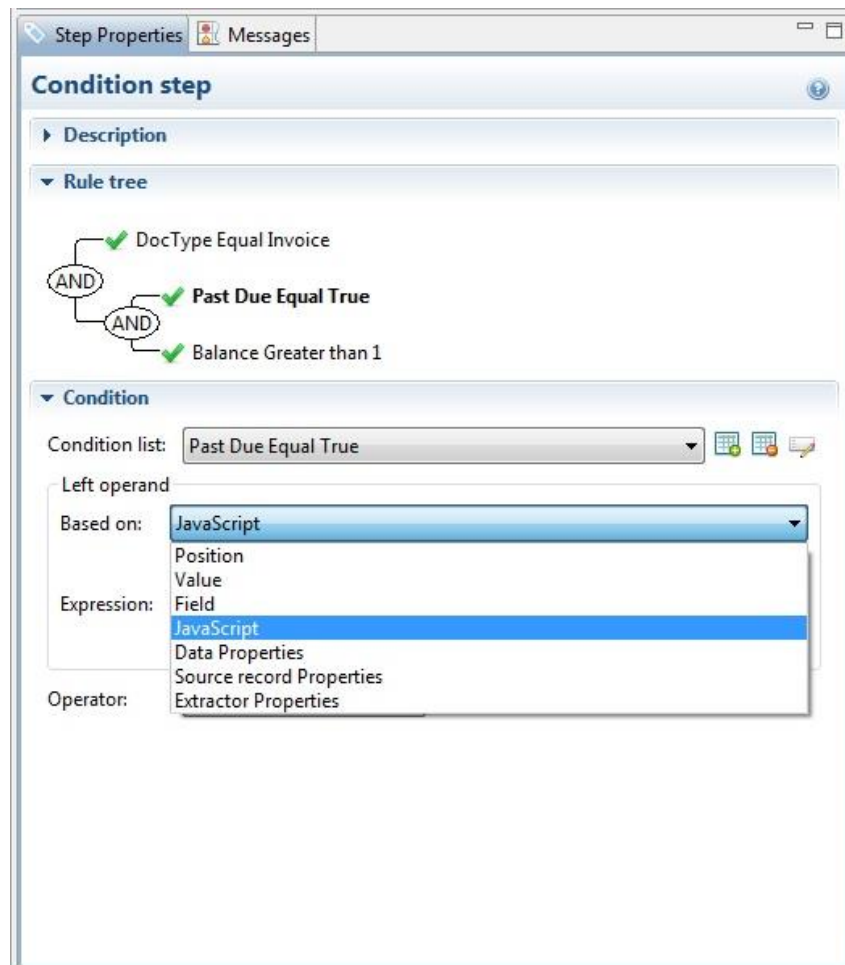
Step Properties Messages

Condition step

Description

Rule tree

DocType Equal Invoice

AND

Past Due Equal True

AND

Balance Greater than 1

Condition

Condition list: Past Due Equal True

Left operand

Based on: JavaScript

Position
Value
Field
JavaScript
Data Properties
Source record Properties
Extractor Properties

Expression:

Operator: